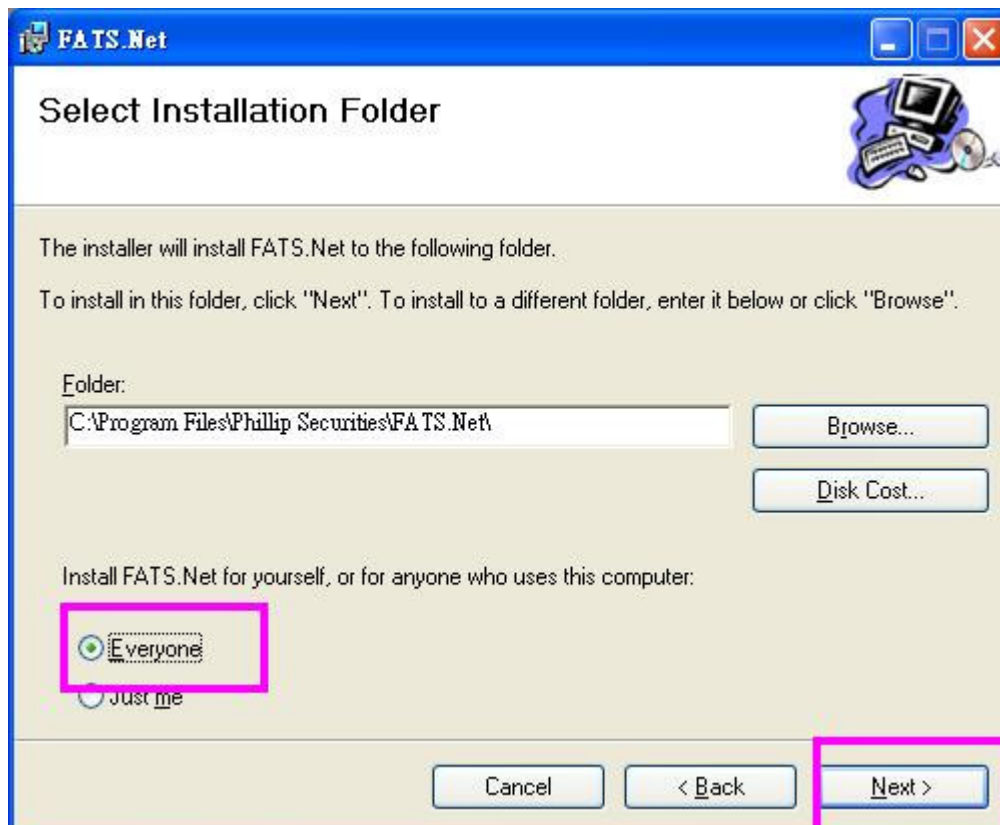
FATS.Net

Select Installation Folder

The installer will install FATS.Net to the following folder.

To install in this folder, click "Next". To install to a different folder, enter it below or click "Browse".

Folder:

C:\Program Files\Phillip Securities\FATS.Net\

Browse...

Disk Cost...

Install FATS.Net for yourself, or for anyone who uses this computer:

Everyone

Just me

Cancel

< Back

Next >